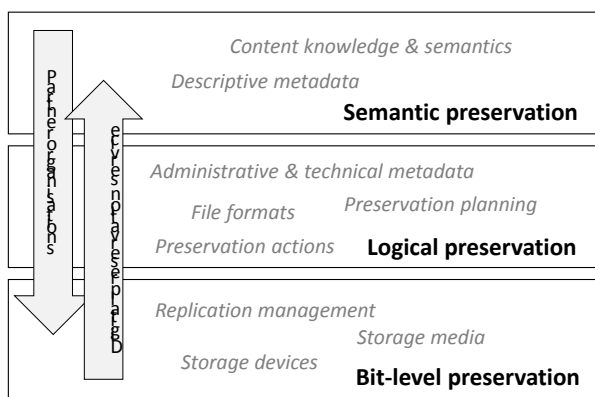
Partner organisations

Digital preservation services

Content knowledge & semantics
Descriptive metadata
Semantic preservation

Administrative & technical metadata
File formats
Preservation planning
Preservation actions
Logical preservation

Replication management
Storage media
Storage devices
Bit-level preservation